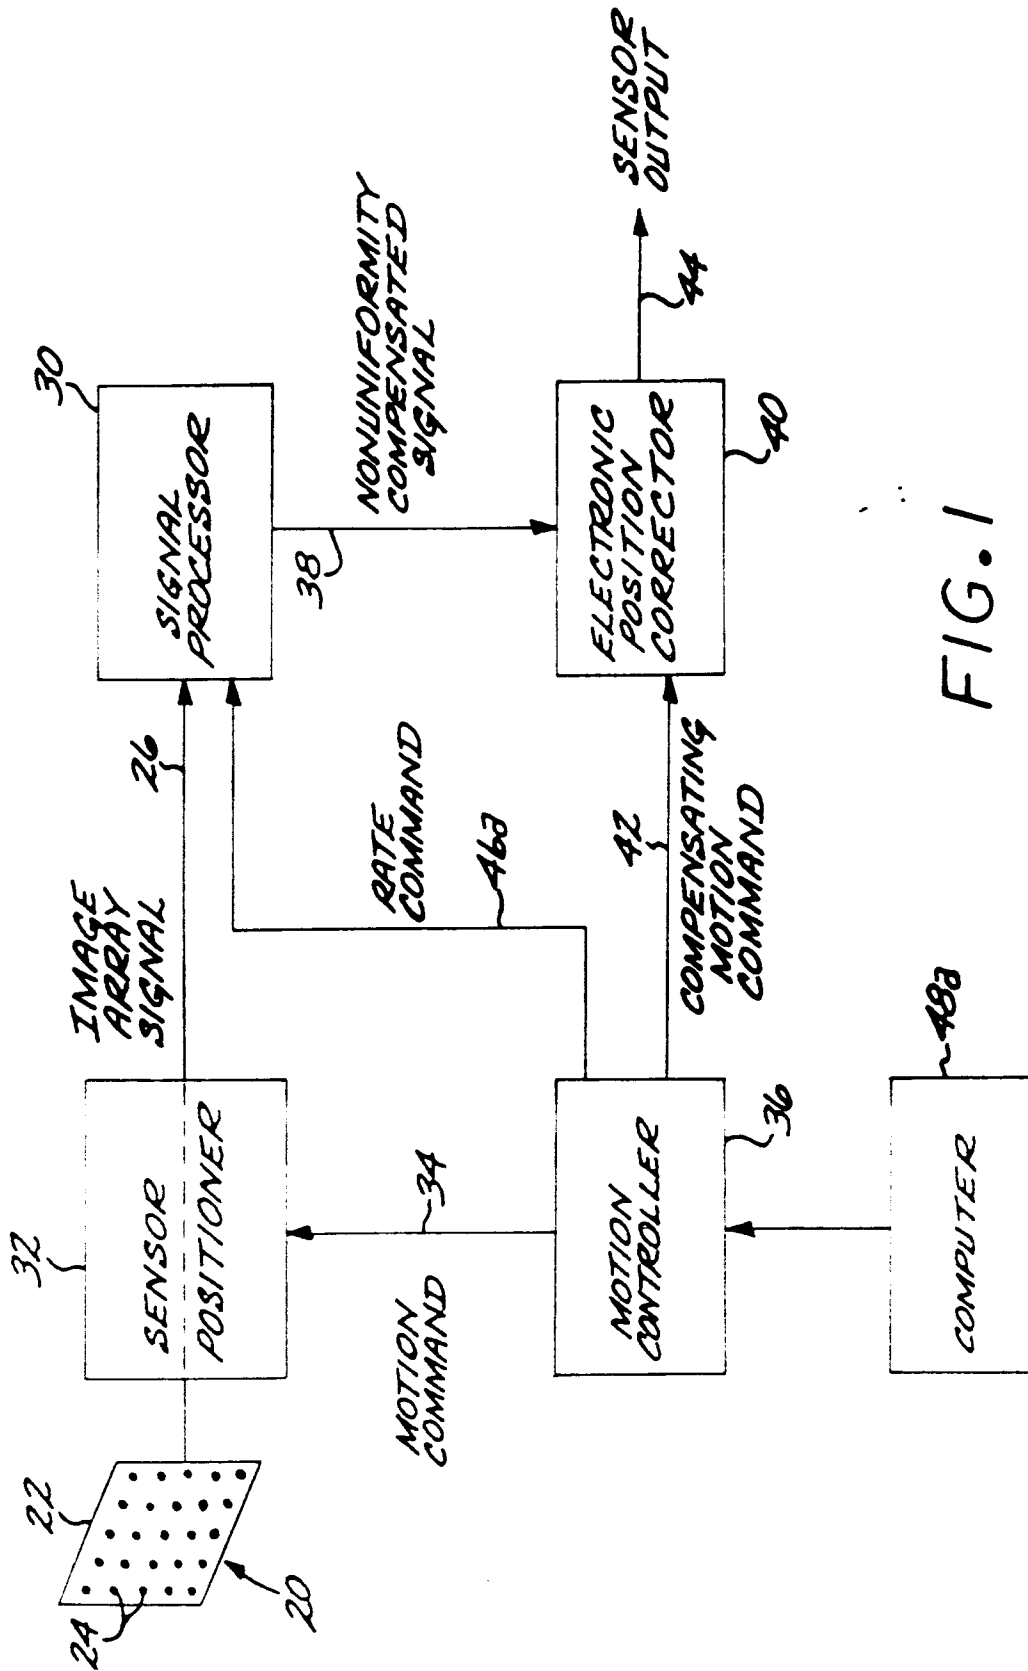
FIG. 1

22
24
20
32
SENSOR
POSITIONER
IMAGE ARRAY SIGNAL
26
30
SIGNAL PROCESSOR
38
NONUNIFORMITY COMPENSATED SIGNAL
SENSOR OUTPUT
44
ELECTRONIC POSITION CORRECTOR
40
RATE COMMAND
46a
MOTION COMMAND
34
MOTION CONTROLLER
36
42
COMPENSATING MOTION COMMAND
COMPUTER
48a